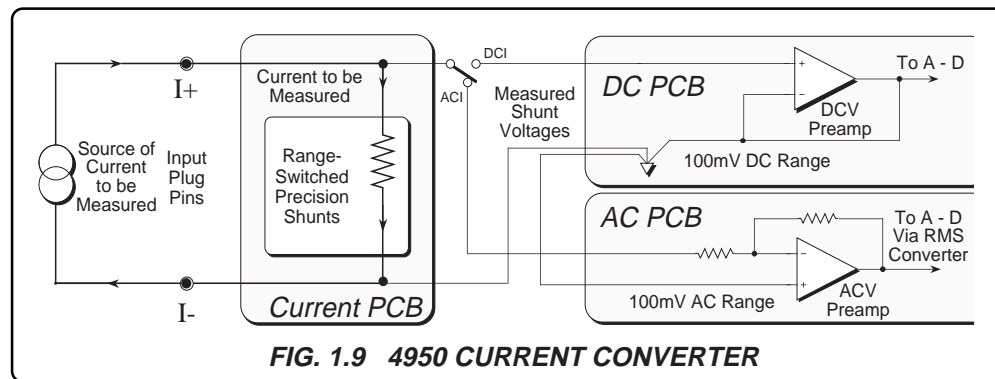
I+

I-

Source of Current to be Measured

Input Plug Pins

Current to be Measured

Range-Switched Precision Shunts

Current PCB

DCI

ACI

Measured Shunt Voltages

DC PCB

+

−

DCV Preamp

To A - D

100mV DC Range

AC PCB

−

+

ACV Preamp

To A - D Via RMS Converter

100mV AC Range

FIG. 1.9 4950 CURRENT CONVERTER